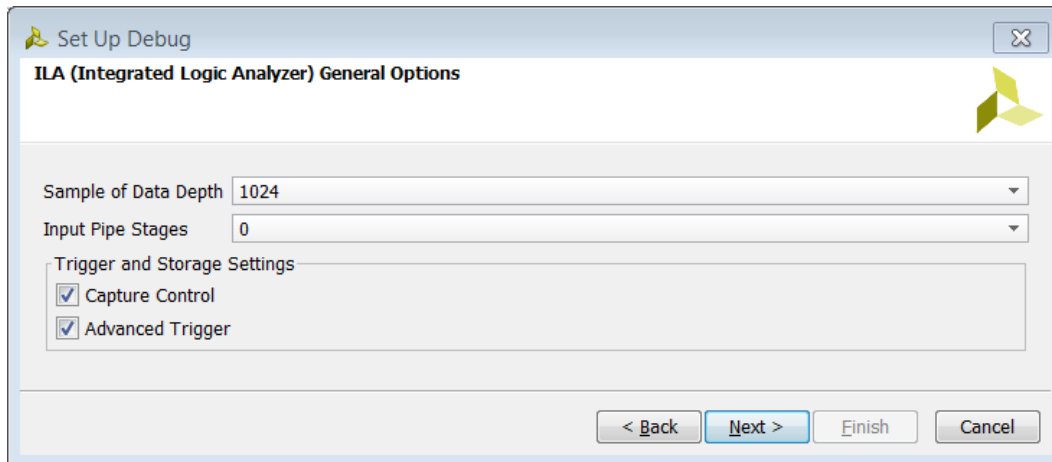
Set Up Debug

ILA (Integrated Logic Analyzer) General Options

Sample of Data Depth 1024

Input Pipe Stages 0

Trigger and Storage Settings

Capture Control

Advanced Trigger

< Back
Next >
Finish
Cancel